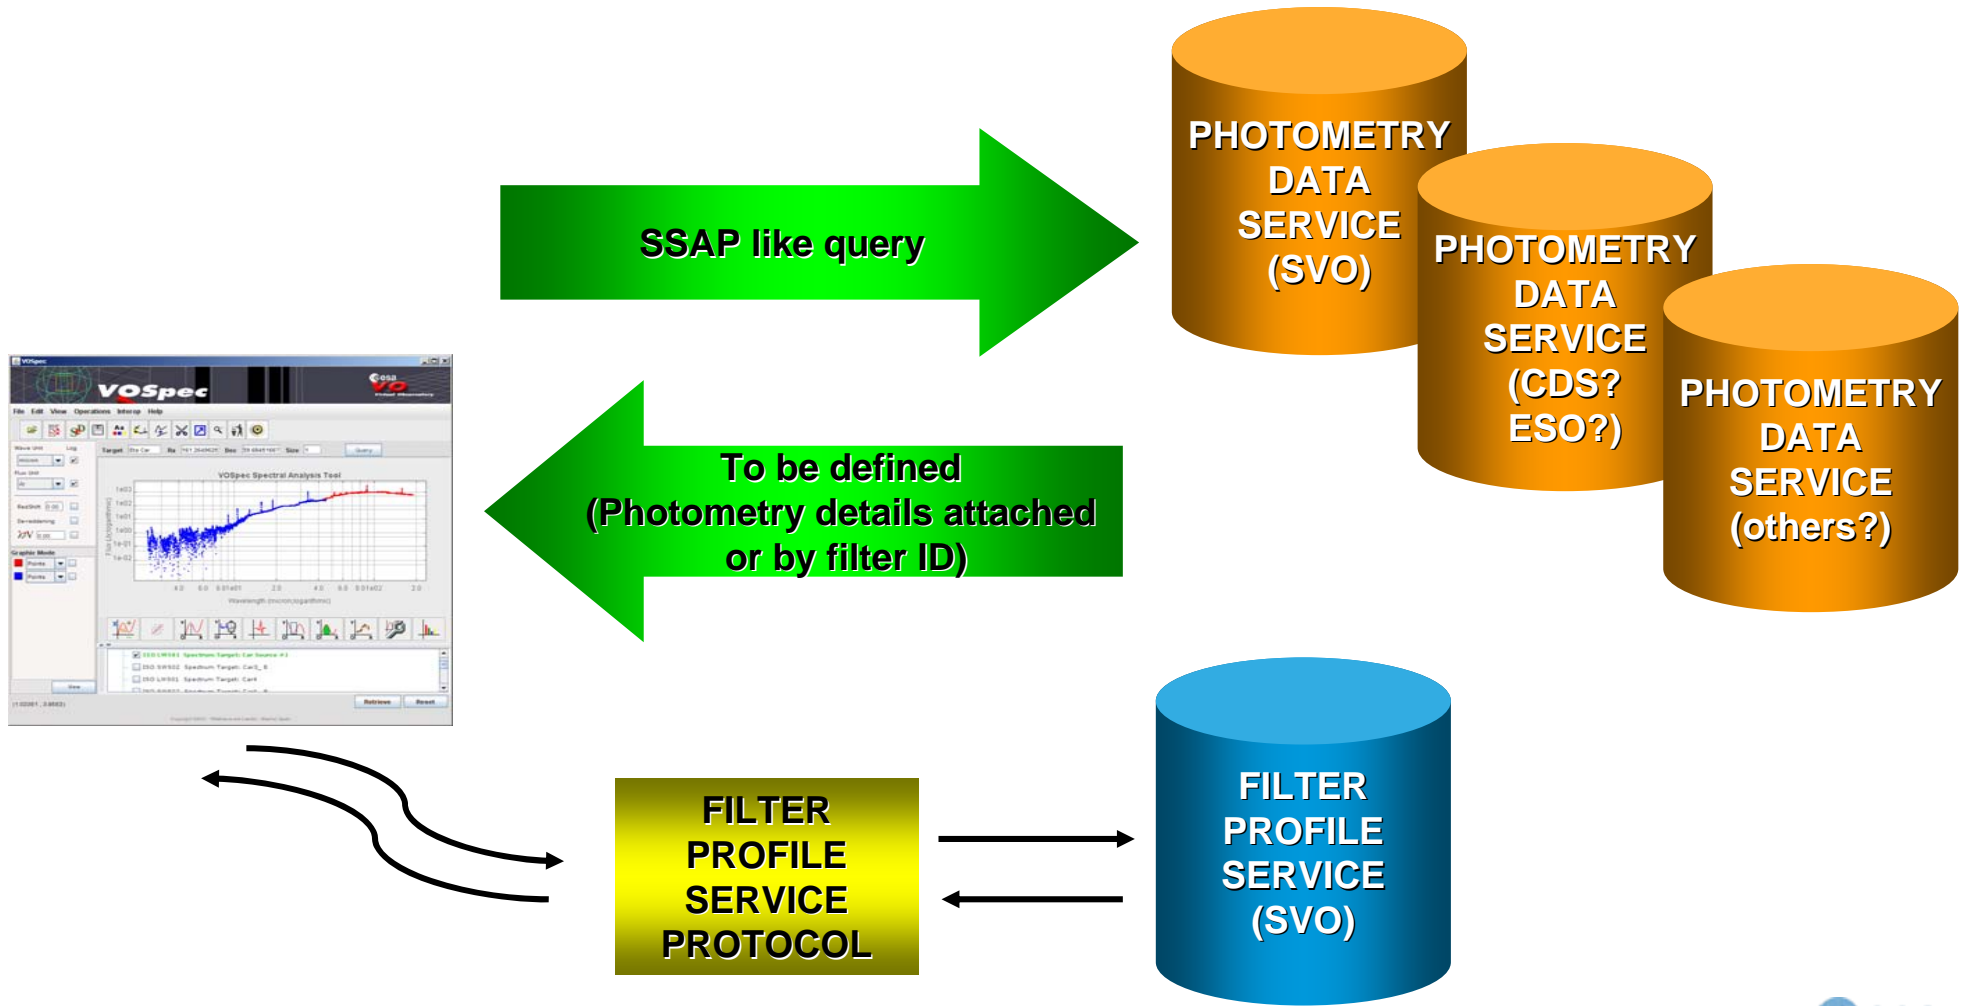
SSAP like query

PHOTOMETRY DATA SERVICE (SVO)

PHOTOMETRY DATA SERVICE (CDS? ESO?)

PHOTOMETRY DATA SERVICE (others?)

To be defined (Photometry details attached or by filter ID)

VOSpec

esa VO

File Edit View Operations Interop Help

VOSpec Spectral Analysis Tool

Query

Retrieve Reset

FILTER PROFILE SERVICE PROTOCOL

FILTER PROFILE SERVICE (SVO)